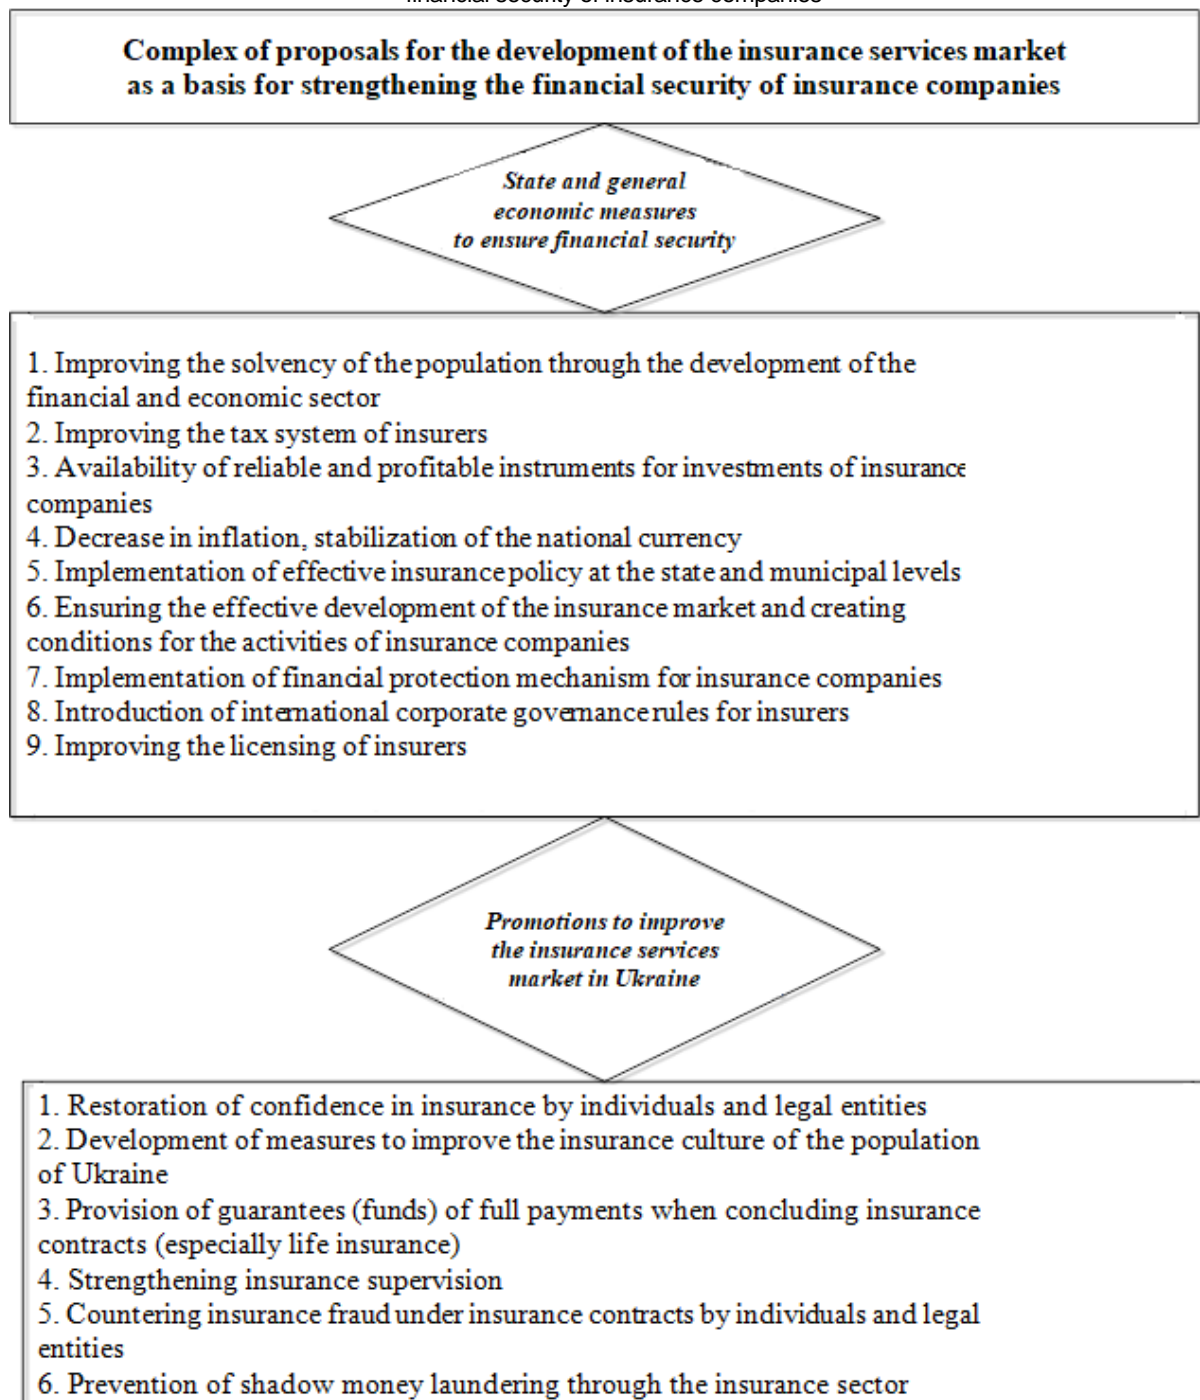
financial security of insurance companies

Complex of proposals for the development of the insurance services market as a basis for strengthening the financial security of insurance companies

State and general economic measures to ensure financial security

1. Improving the solvency of the population through the development of the financial and economic sector
2. Improving the tax system of insurers
3. Availability of reliable and profitable instruments for investments of insurance companies
4. Decrease in inflation, stabilization of the national currency
5. Implementation of effective insurance policy at the state and municipal levels
6. Ensuring the effective development of the insurance market and creating conditions for the activities of insurance companies
7. Implementation of financial protection mechanism for insurance companies
8. Introduction of international corporate governance rules for insurers
9. Improving the licensing of insurers

Promotions to improve the insurance services market in Ukraine

1. Restoration of confidence in insurance by individuals and legal entities
2. Development of measures to improve the insurance culture of the population of Ukraine
3. Provision of guarantees (funds) of full payments when concluding insurance contracts (especially life insurance)
4. Strengthening insurance supervision
5. Countering insurance fraud under insurance contracts by individuals and legal entities
6. Prevention of shadow money laundering through the insurance sector